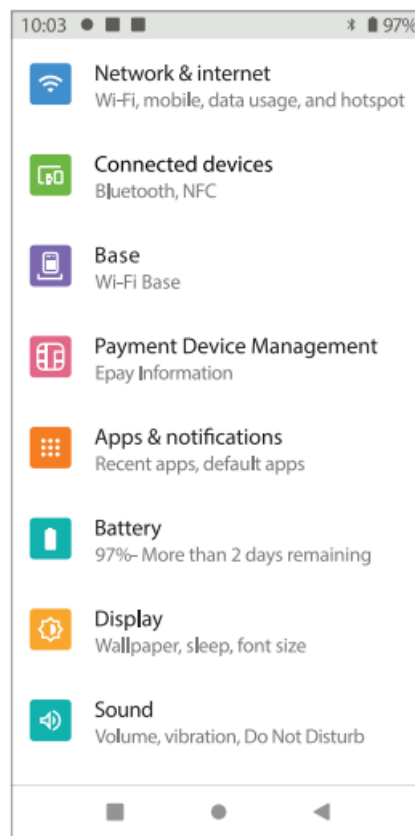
10:03 97%

Network & internet
Wi-Fi, mobile, data usage, and hotspot

Connected devices
Bluetooth, NFC

Base
Wi-Fi Base

Payment Device Management
Epay Information

Apps & notifications
Recent apps, default apps

Battery
97%- More than 2 days remaining

Display
Wallpaper, sleep, font size

Sound
Volume, vibration, Do Not Disturb